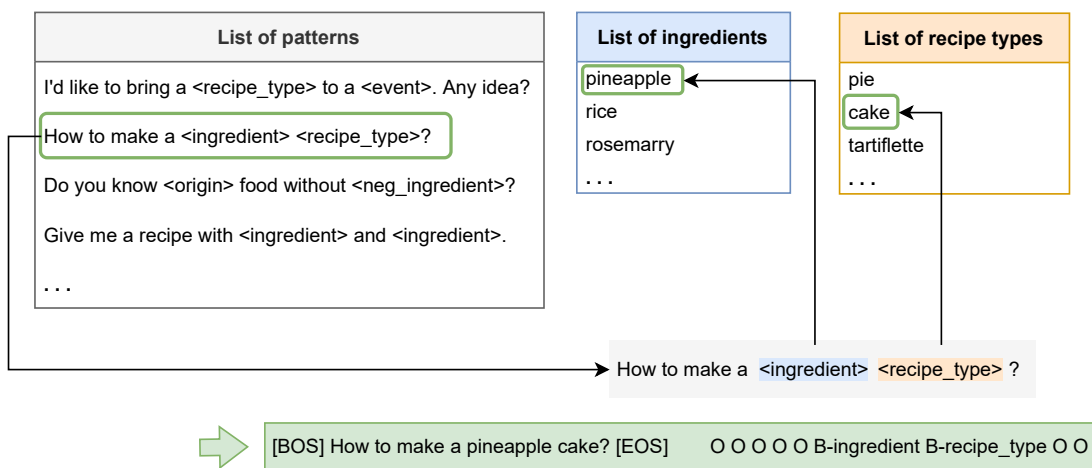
List of patterns

I'd like to bring a <recipe_type> to a <event>. Any idea?

How to make a <ingredient> <recipe_type>?

Do you know <origin> food without <neg_ingredient>?

Give me a recipe with <ingredient> and <ingredient>.

. . .

List of ingredients

pineapple

rice

rosemarry

. . .

List of recipe types

pie

cake

tartiflette

. . .

How to make a <ingredient> <recipe_type> ?

[BOS] How to make a pineapple cake? [EOS] O O O O O B-ingredient B-recipe_type O O